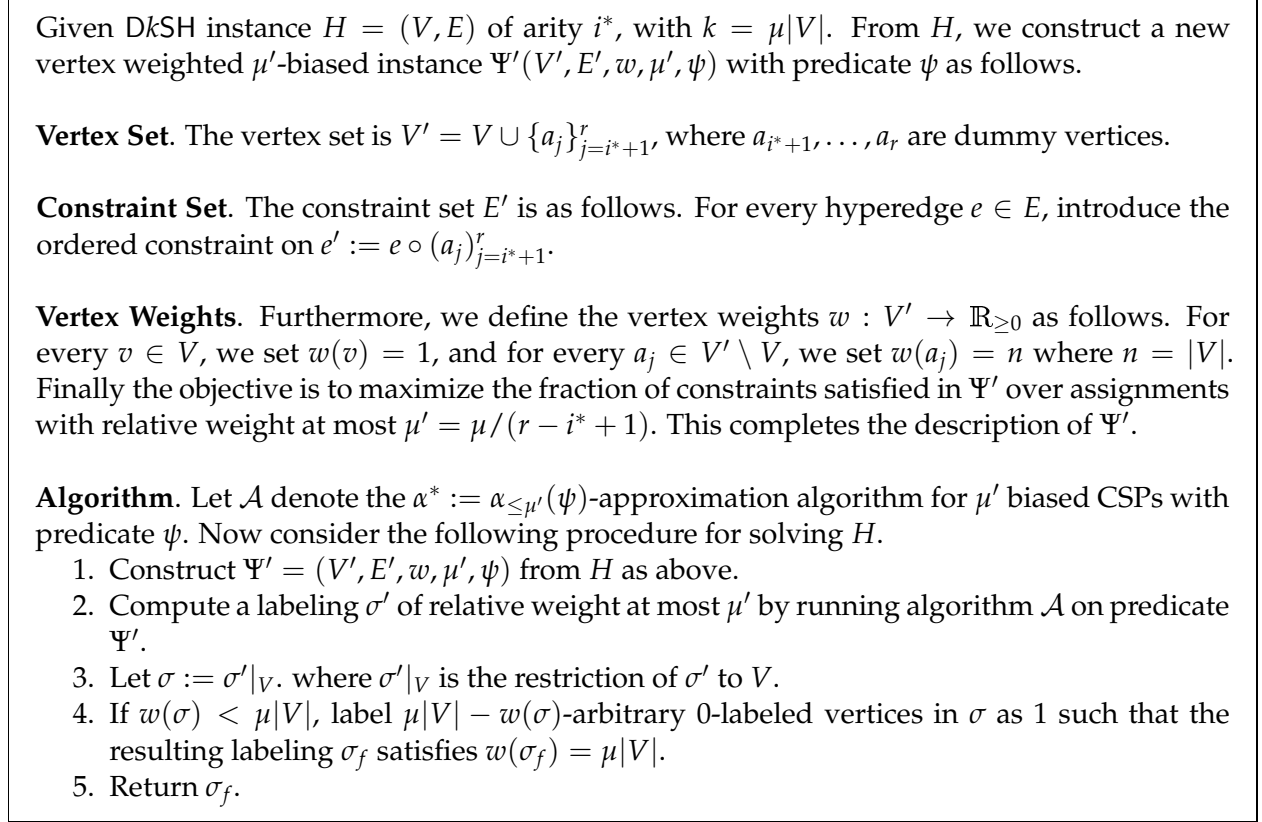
Given D$k$SH instance $H = (V, E)$ of arity $i^*$, with $k = \mu|V|$. From $H$, we construct a new vertex weighted $\mu'$-biased instance $\Psi'(V', E', w, \mu', \psi)$ with predicate $\psi$ as follows.

**Vertex Set**. The vertex set is $V' = V \cup \{a_j\}_{j=i^*+1}^{r}$, where $a_{i^*+1}, \dots, a_r$ are dummy vertices.

**Constraint Set**. The constraint set $E'$ is as follows. For every hyperedge $e \in E$, introduce the ordered constraint on $e' := e \circ (a_j)_{j=i^*+1}^{r}$.

**Vertex Weights**. Furthermore, we define the vertex weights $w : V' \to \mathbb{R}_{\geq 0}$ as follows. For every $v \in V$, we set $w(v) = 1$, and for every $a_j \in V' \setminus V$, we set $w(a_j) = n$ where $n = |V|$. Finally the objective is to maximize the fraction of constraints satisfied in $\Psi'$ over assignments with relative weight at most $\mu' = \mu/(r - i^* + 1)$. This completes the description of $\Psi'$.

**Algorithm**. Let $\mathcal{A}$ denote the $\alpha^* := \alpha_{\leq \mu'}(\psi)$-approximation algorithm for $\mu'$ biased CSPs with predicate $\psi$. Now consider the following procedure for solving $H$.
1. Construct $\Psi' = (V', E', w, \mu', \psi)$ from $H$ as above.
2. Compute a labeling $\sigma'$ of relative weight at most $\mu'$ by running algorithm $\mathcal{A}$ on predicate $\Psi'$.
3. Let $\sigma := \sigma'|_V$. where $\sigma'|_V$ is the restriction of $\sigma'$ to $V$.
4. If $w(\sigma) < \mu|V|$, label $\mu|V| - w(\sigma)$-arbitrary 0-labeled vertices in $\sigma$ as 1 such that the resulting labeling $\sigma_f$ satisfies $w(\sigma_f) = \mu|V|$.
5. Return $\sigma_f$.